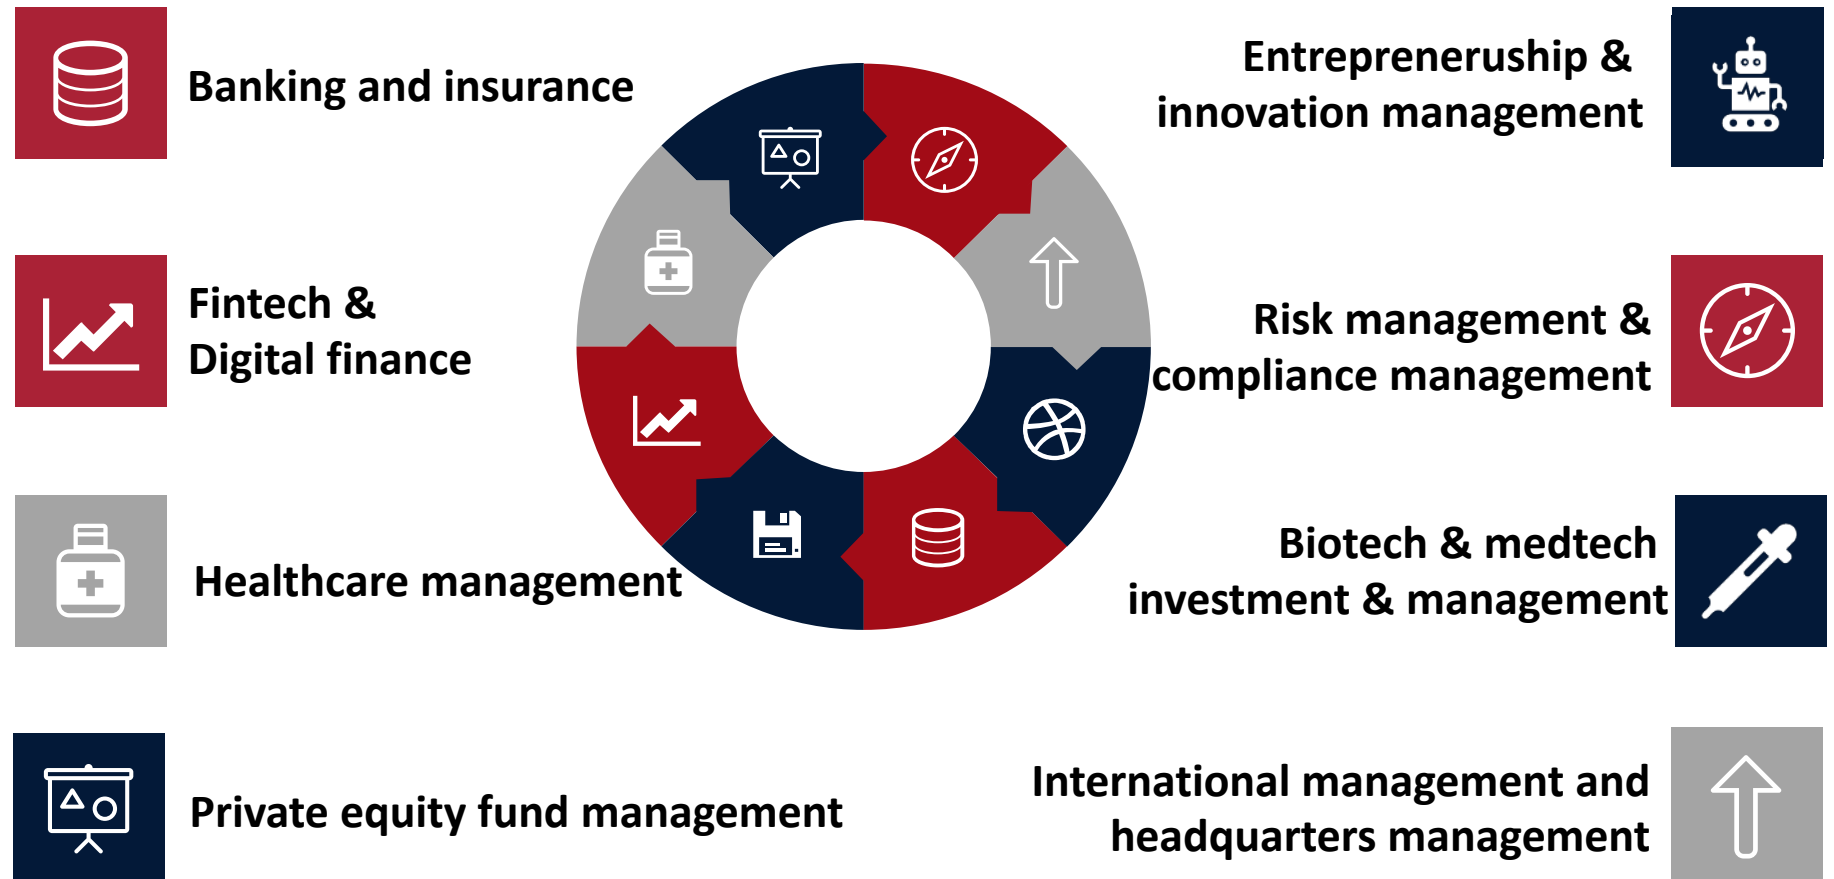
Banking and insurance

Fintech &
Digital finance

Healthcare management

Private equity fund management

Entrepreneurship &
innovation management

Risk management &
compliance management

Biotech & medtech
investment & management

International management and
headquarters management